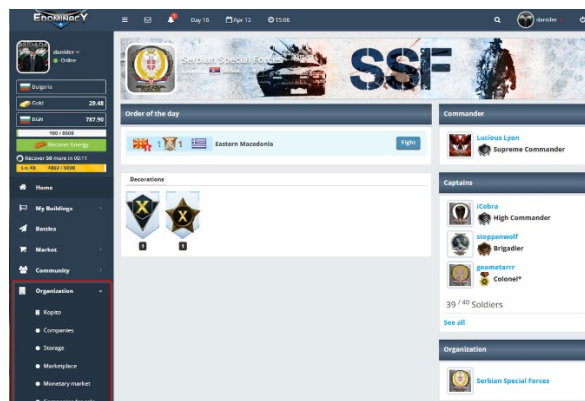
EDOMINACY

Day 16 Apr 12 15:06

danider

danider
Online

Bulgaria

Gold 29.48

BGN 787.90

100 / 6500

Recover Energy

Recover 50 more in 00:11

1 st RK 4852 / 5000

Home

My Buildings

Battles

Market

Community

Organization

Rojito

Companies

Storage

Marketplace

Monetary market

Serbian Special Forces

SSF

Order of the day

1 1 Eastern Macedonia

Fight

Decorations

1 1

Commander

Lucious Lyon
Supreme Commander

Captains

iCobra
High Commander

steppenwolf
Brigadier

geometarrr
Colonel*

39 / 40 Soldiers

See all

Organization

Serbian Special Forces